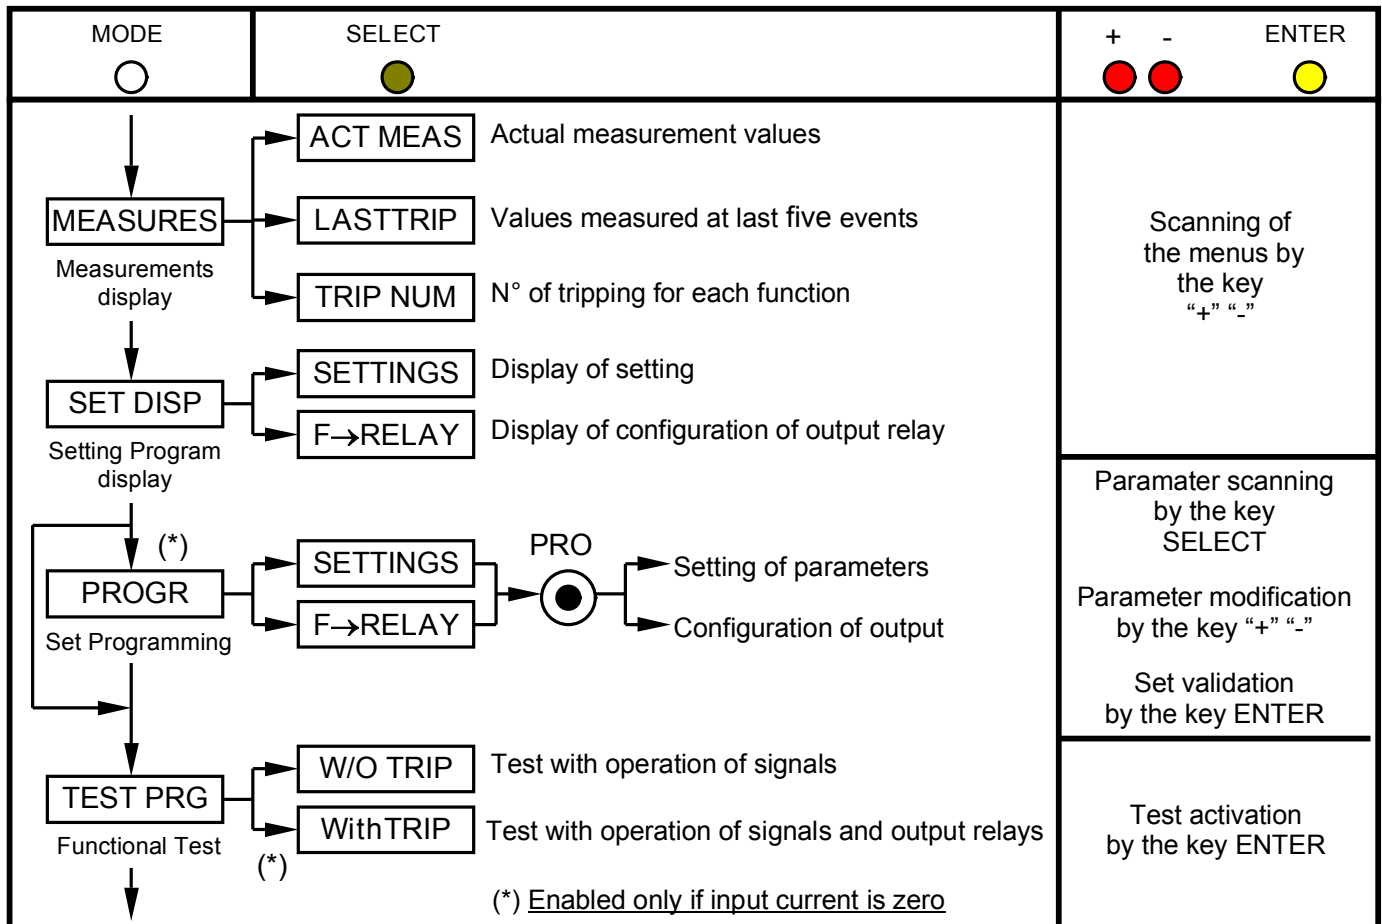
MODE

SELECT

+ -

ENTER

MEASURES
Measurements display

ACT MEAS
Actual measurement values

LASTTRIP
Values measured at last five events

TRIP NUM
N° of tripping for each function

Scanning of the menus by the key "+" "-"

SET DISP
Setting Program display

SETTINGS
Display of setting

F→RELAY
Display of configuration of output relay

(*)

PROGR
Set Programming

SETTINGS

F→RELAY

PRO

Setting of parameters

Configuration of output

Paramater scanning by the key SELECT

Parameter modification by the key "+" "-"

Set validation by the key ENTER

TEST PRG
Functional Test

W/O TRIP
Test with operation of signals

WithTRIP
Test with operation of signals and output relays

(*)

Test activation by the key ENTER

(*) Enabled only if input current is zero